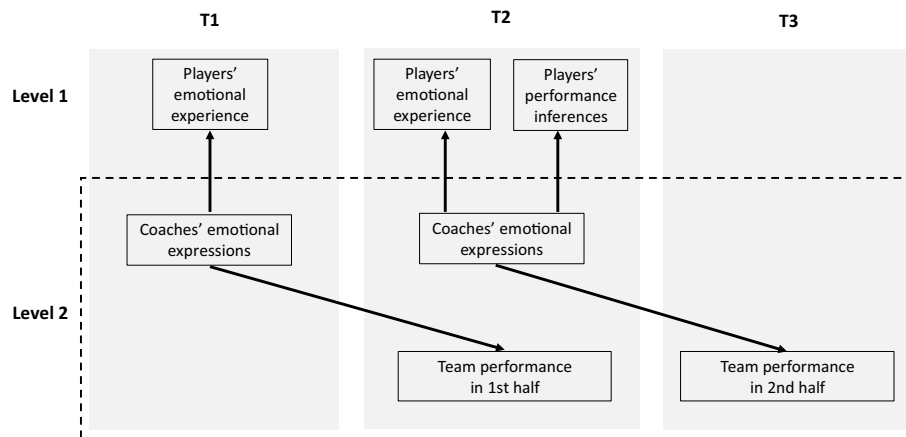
T1

T2

T3

Level 1

Players' emotional experience

Players' emotional experience

Players' performance inferences

Coaches' emotional expressions

Coaches' emotional expressions

Level 2

Team performance in 1st half

Team performance in 2nd half